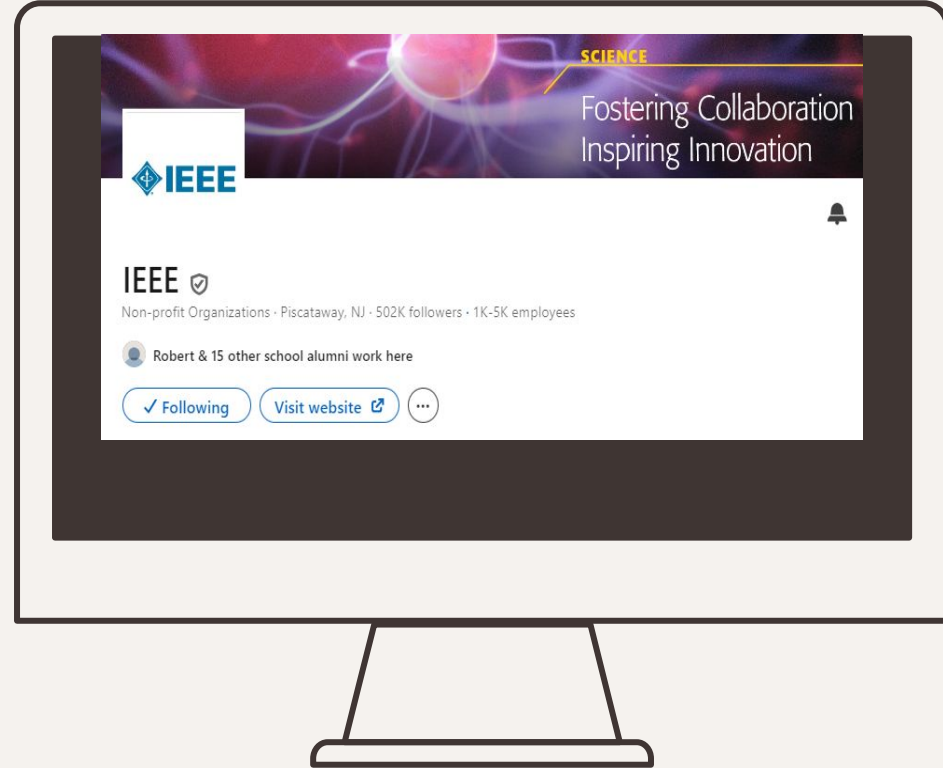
SCIENCE
Fostering Collaboration
Inspiring Innovation

IEEE

IEEE

Non-profit Organizations · Piscataway, NJ · 502K followers · 1K-5K employees

Robert & 15 other school alumni work here

✓ Following Visit website ···